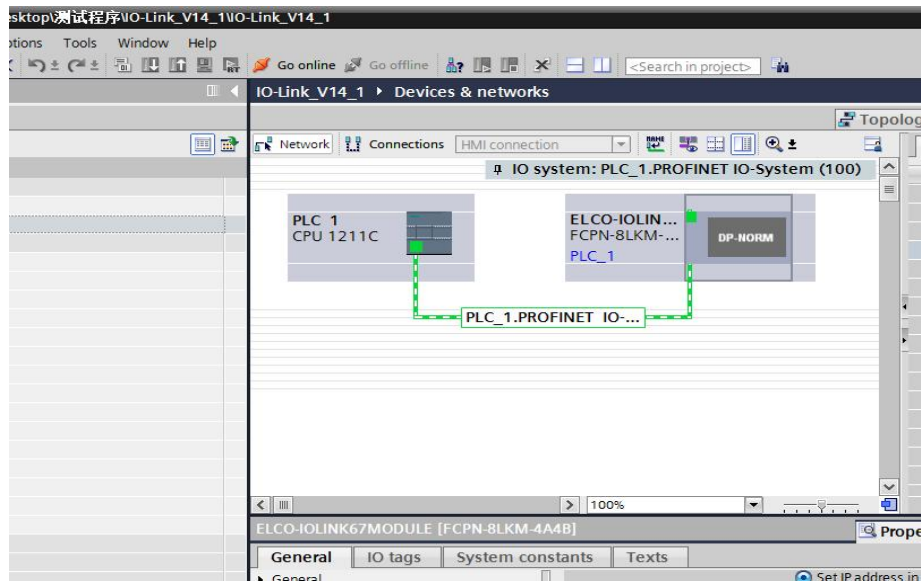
esktop\测试程序\IO-Link_V14_1\IO-Link_V14_1

otions Tools Window Help

Go online Go offline <Search in project>

IO-Link_V14_1 ▸ Devices & networks

Topolog

Network Connections HMI connection

IO system: PLC_1.PROFINET IO-System (100)

PLC_1
CPU 1211C

ELCO-IOLIN...
FCPN-8LKM-...
PLC_1

DP-NORM

PLC_1.PROFINET IO-...

100%

ELCO-IOLINK67MODULE [FCPN-8LKM-4A4B]

Prope

General IO tags System constants Texts

General

Set IP address in